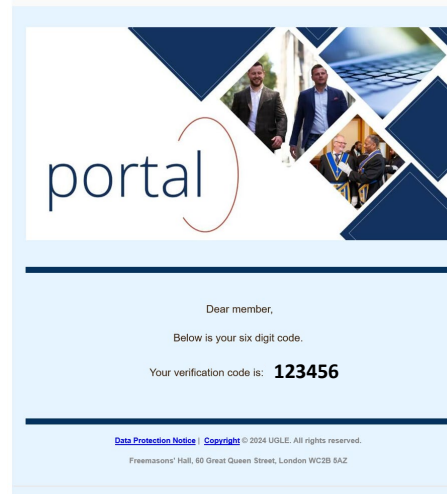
portal

Dear member,

Below is your six digit code.

Your verification code is: 123456

Data Protection Notice | Copyright © 2024 UGLE. All rights reserved.

Freemasons' Hall, 60 Great Queen Street, London WC2B 5AZ